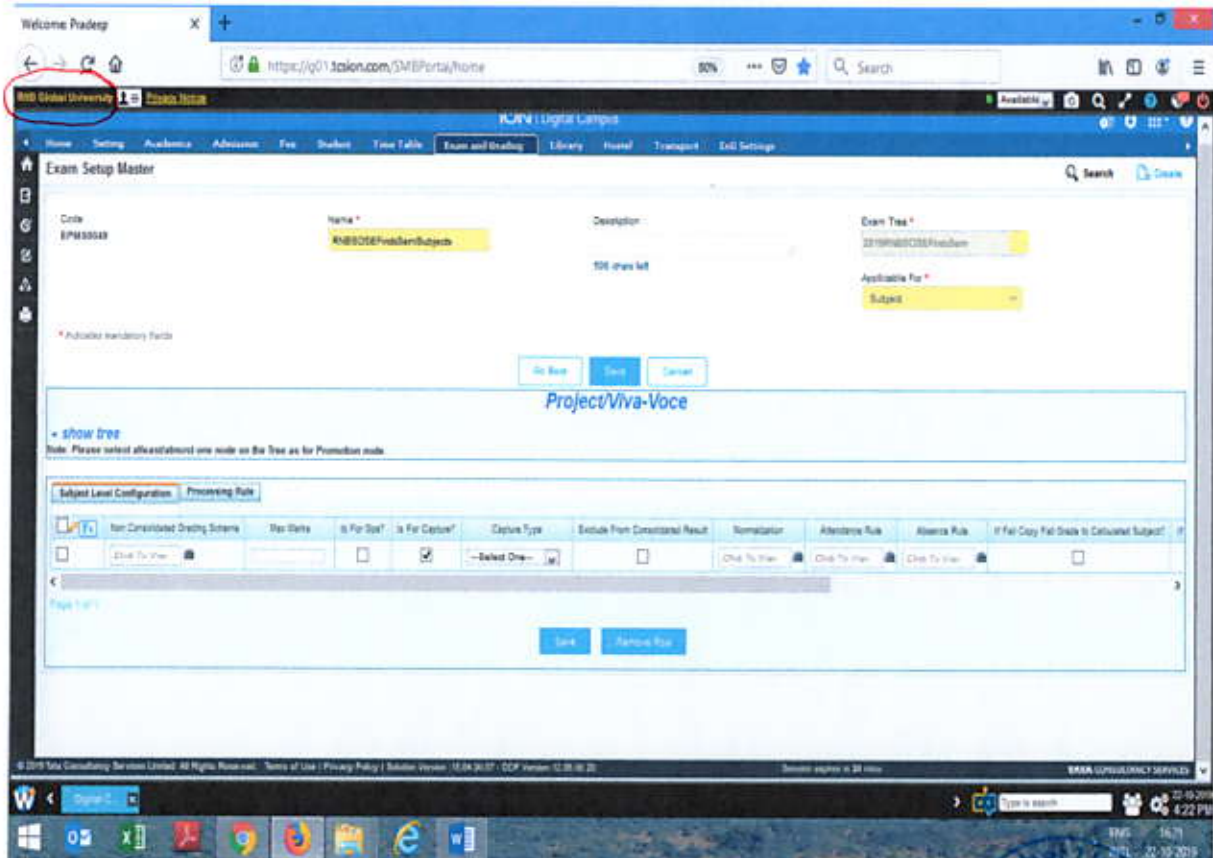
Welcome Pradeep

https://g01.tcsion.com/SMBPortal/home

80%

Search

RNB Global University

Privacy Notice

Available

ION | Digital Campus

Home Setting Academics Admission Fee Student Time Table Exam and Grading Library Hostel Transport Edit Settings

Exam Setup Master

Search

Create

Code
EPMS0049

Name *
RNBSOSEFindsSemSubjects

Description

500 chars left

Exam Tree *
2019RNBSOSEFindsSem

Applicable For *
Subject

* Indicates mandatory fields

Go Back

Save

Cancel

Project/Viva-Voce

+ show tree

Note: Please select atleast/atmost one node on the Tree as for Promotion node.

Subject Level Configuration

Processing Rule

| | Non Consolidated Grading Scheme | Max Marks | Is For Gpa? | Is For Capture? | Capture Type | Exclude From Consolidated Result | Normalization | Attendance Rule | Absence Rule | If Fail Copy Fail Grade to Calculated Subject? |
|---|---|---|---|---|---|---|---|---|---|---|
| ☐ | Click To View | | ☐ | ☑ | --Select One-- | ☐ | Click To View | Click To View | Click To View | ☐ |

Page 1 of 1

Save

Remove Row

© 2019 Tata Consultancy Services Limited. All Rights Reserved. Terms of Use | Privacy Policy | Solution Version: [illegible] | CCP Version: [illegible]

Session expires in 30 mins

TATA CONSULTANCY SERVICES

Digital C...

Type to search

22-10-2019
4:22 PM

ENG
INTL

16:21
22-10-2019